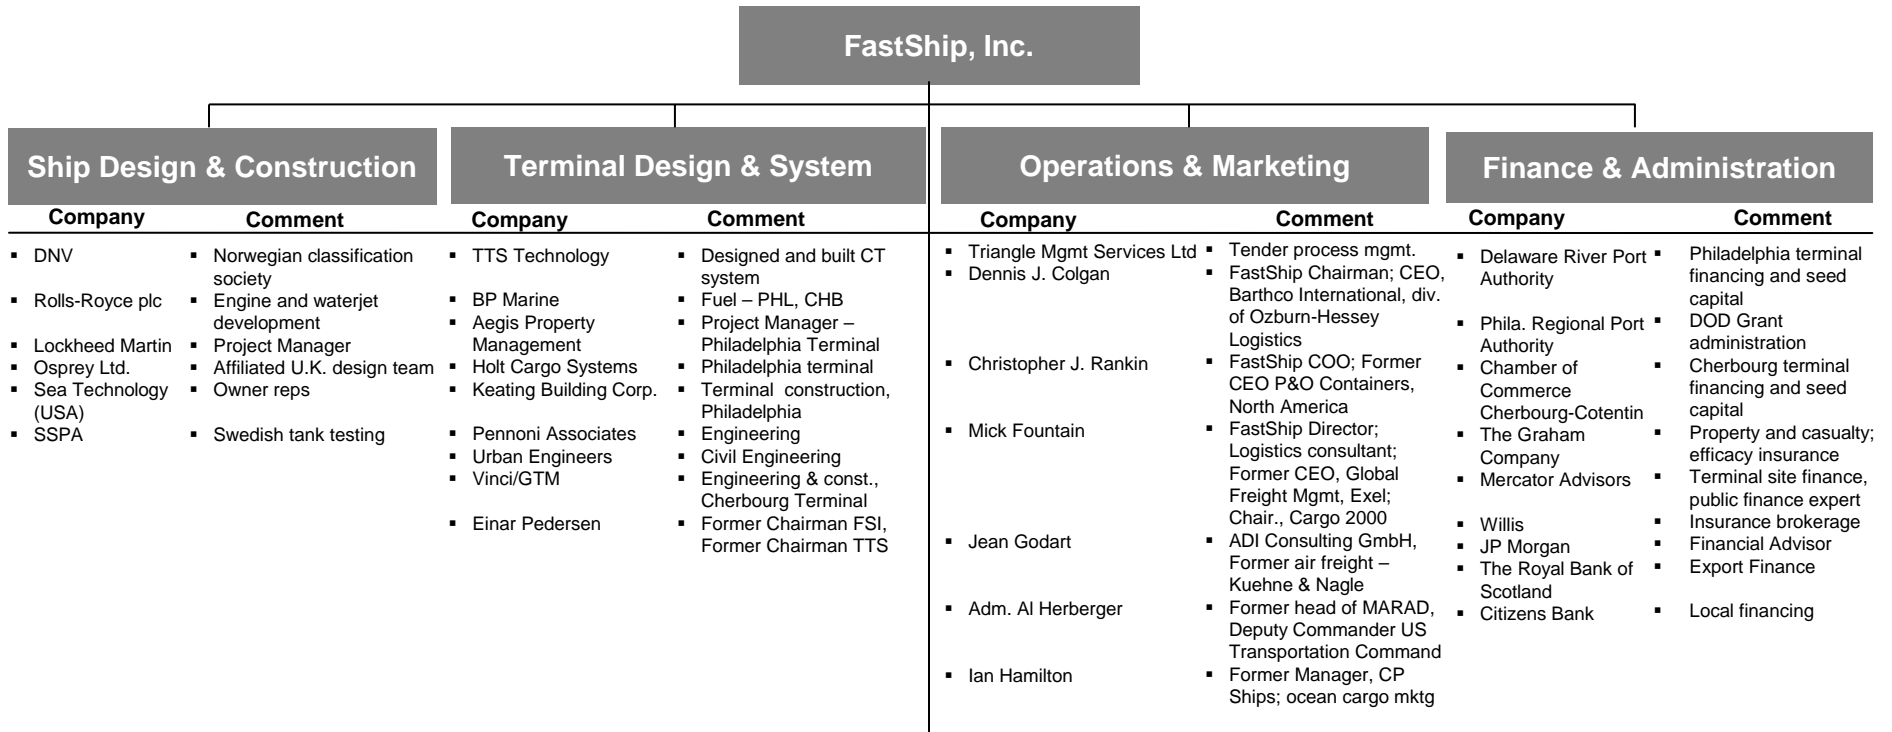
FastShip, Inc.

Ship Design & Construction

| Company | Comment |
|---|---|
| ▪ DNV | ▪ Norwegian classification society |
| ▪ Rolls-Royce plc | ▪ Engine and waterjet development |
| ▪ Lockheed Martin | ▪ Project Manager |
| ▪ Osprey Ltd. | ▪ Affiliated U.K. design team |
| ▪ Sea Technology (USA) | ▪ Owner reps |
| ▪ SSPA | ▪ Swedish tank testing |

Terminal Design & System

| Company | Comment |
|---|---|
| ▪ TTS Technology | ▪ Designed and built CT system |
| ▪ BP Marine | ▪ Fuel – PHL, CHB |
| ▪ Aegis Property Management | ▪ Project Manager – Philadelphia Terminal |
| ▪ Holt Cargo Systems | ▪ Philadelphia terminal |
| ▪ Keating Building Corp. | ▪ Terminal construction, Philadelphia |
| ▪ Pennoni Associates | ▪ Engineering |
| ▪ Urban Engineers | ▪ Civil Engineering |
| ▪ Vinci/GTM | ▪ Engineering & const., Cherbourg Terminal |
| ▪ Einar Pedersen | ▪ Former Chairman FSI, Former Chairman TTS |

Operations & Marketing

| Company | Comment |
|---|---|
| ▪ Triangle Mgmt Services Ltd | ▪ Tender process mgmt. |
| ▪ Dennis J. Colgan | ▪ FastShip Chairman; CEO, Barthco International, div. of Ozburn-Hessey Logistics |
| ▪ Christopher J. Rankin | ▪ FastShip COO; Former CEO P&O Containers, North America |
| ▪ Mick Fountain | ▪ FastShip Director; Logistics consultant; Former CEO, Global Freight Mgmt, Exel; Chair., Cargo 2000 |
| ▪ Jean Godart | ▪ ADI Consulting GmbH, Former air freight – Kuehne & Nagle |
| ▪ Adm. Al Herberger | ▪ Former head of MARAD, Deputy Commander US Transportation Command |
| ▪ Ian Hamilton | ▪ Former Manager, CP Ships; ocean cargo mktg |

Finance & Administration

| Company | Comment |
|---|---|
| ▪ Delaware River Port Authority | ▪ Philadelphia terminal financing and seed capital |
| ▪ Phila. Regional Port Authority | ▪ DOD Grant administration |
| ▪ Chamber of Commerce Cherbourg-Cotentin | ▪ Cherbourg terminal financing and seed capital |
| ▪ The Graham Company | ▪ Property and casualty; efficacy insurance |
| ▪ Mercator Advisors | ▪ Terminal site finance, public finance expert |
| ▪ Willis | ▪ Insurance brokerage |
| ▪ JP Morgan | ▪ Financial Advisor |
| ▪ The Royal Bank of Scotland | ▪ Export Finance |
| ▪ Citizens Bank | ▪ Local financing |